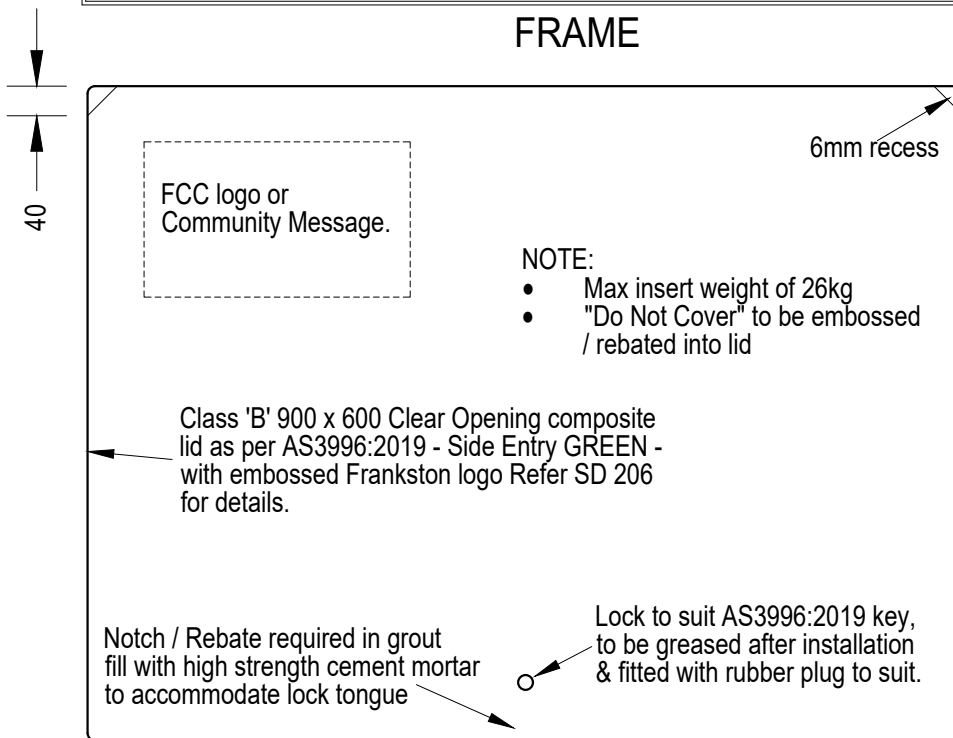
FRAME

40

6mm recess

FCC logo or Community Message.

NOTE:
• Max insert weight of 26kg
• "Do Not Cover" to be embossed / rebated into lid

Class 'B' 900 x 600 Clear Opening composite lid as per AS3996:2019 - Side Entry GREEN - with embossed Frankston logo Refer SD 206 for details.

Lock to suit AS3996:2019 key, to be greased after installation & fitted with rubber plug to suit.

Notch / Rebate required in grout fill with high strength cement mortar to accommodate lock tongue